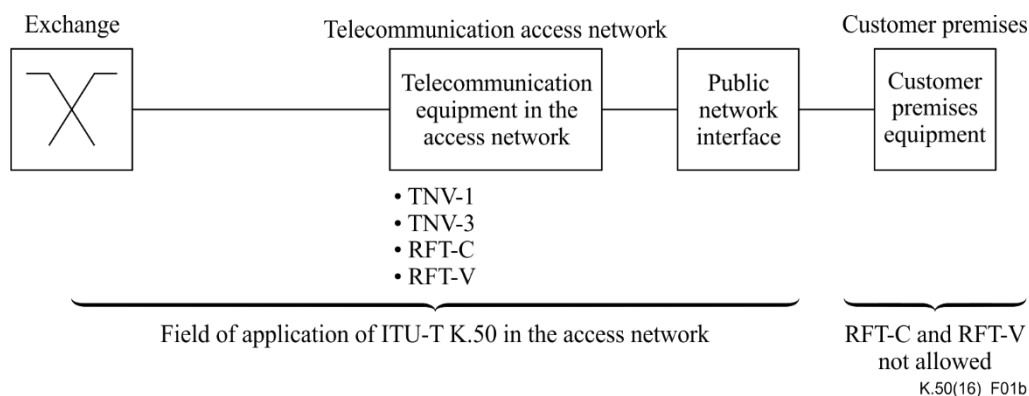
Exchange

Telecommunication access network

Customer premises

Telecommunication equipment in the access network

Public network interface

Customer premises equipment

• TNV-1
• TNV-3
• RFT-C
• RFT-V

Field of application of ITU-T K.50 in the access network

RFT-C and RFT-V not allowed

K.50(16)_F01b